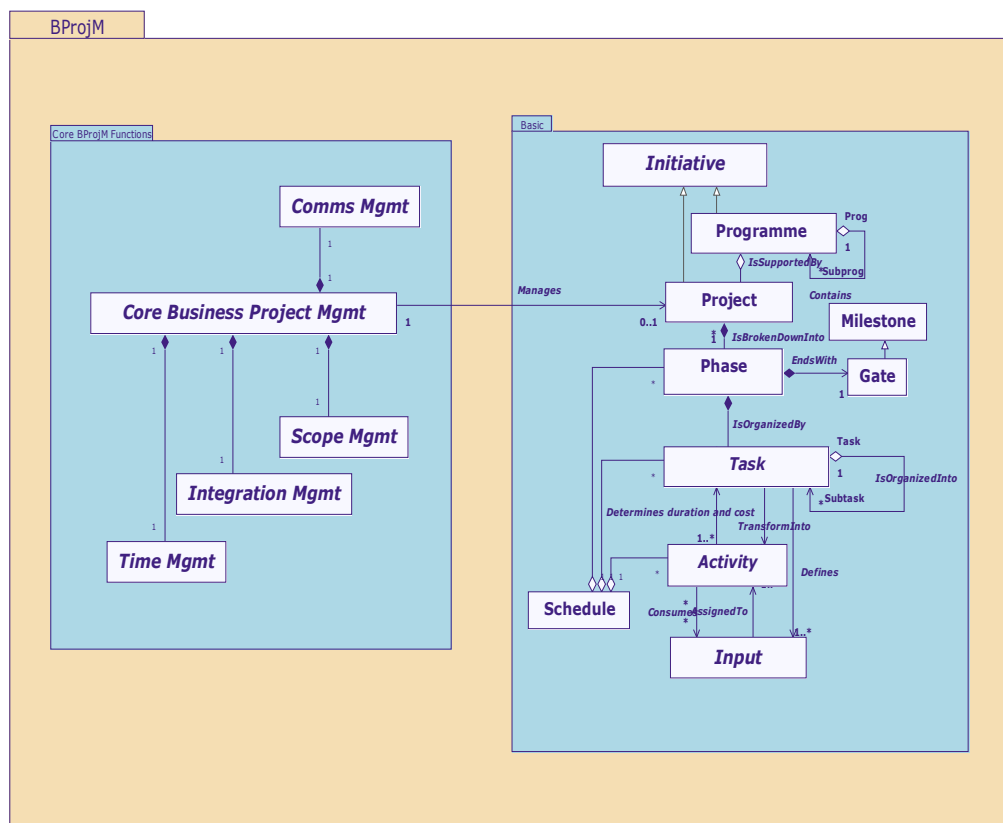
BProjM

Core BProjM Functions

Comms Mgmt

1

1

Core Business Project Mgmt

1

1 1 1

1

Scope Mgmt

1

Integration Mgmt

1

Time Mgmt

Manages

Basic

Initiative

Programme

Prog

1

IsSupportedBy

*Subprog

Project

0..1

Contains

Milestone

* 1

IsBrokenDownInto

Phase

EndsWith

Gate

1

*

IsOrganizedBy

Task

Task

1

IsOrganizedInto

*

*Subtask

Determines duration and cost

TransformInto

1..*

Activity

1

*

Defines

Schedule

ConsumesAssignedTo

*

*

1..*

Input